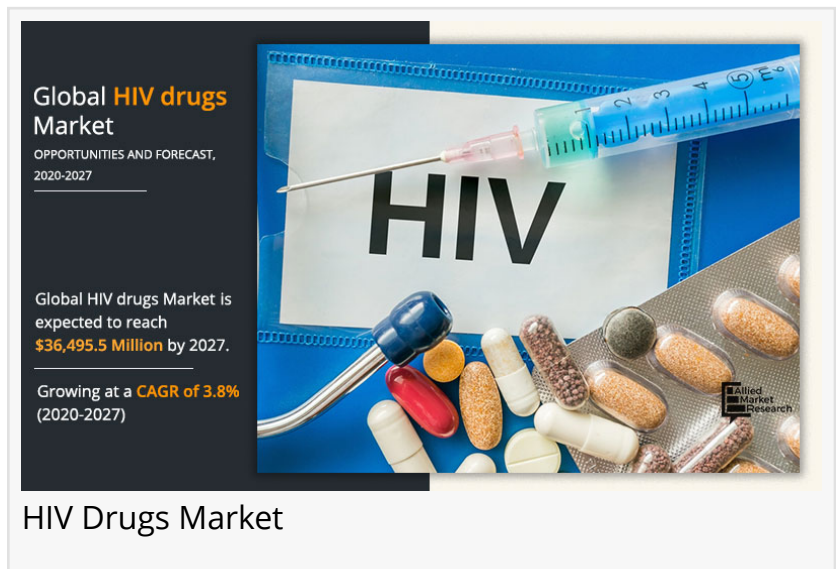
Global HIV drugs Market
OPPORTUNITIES AND FORECAST, 2020-2027

Global HIV drugs Market is expected to reach $36,495.5 Million by 2027.

Growing at a CAGR of 3.8% (2020-2027)

HIV

1 2 3 4 5 ml

Allied Market Research

HIV Drugs Market